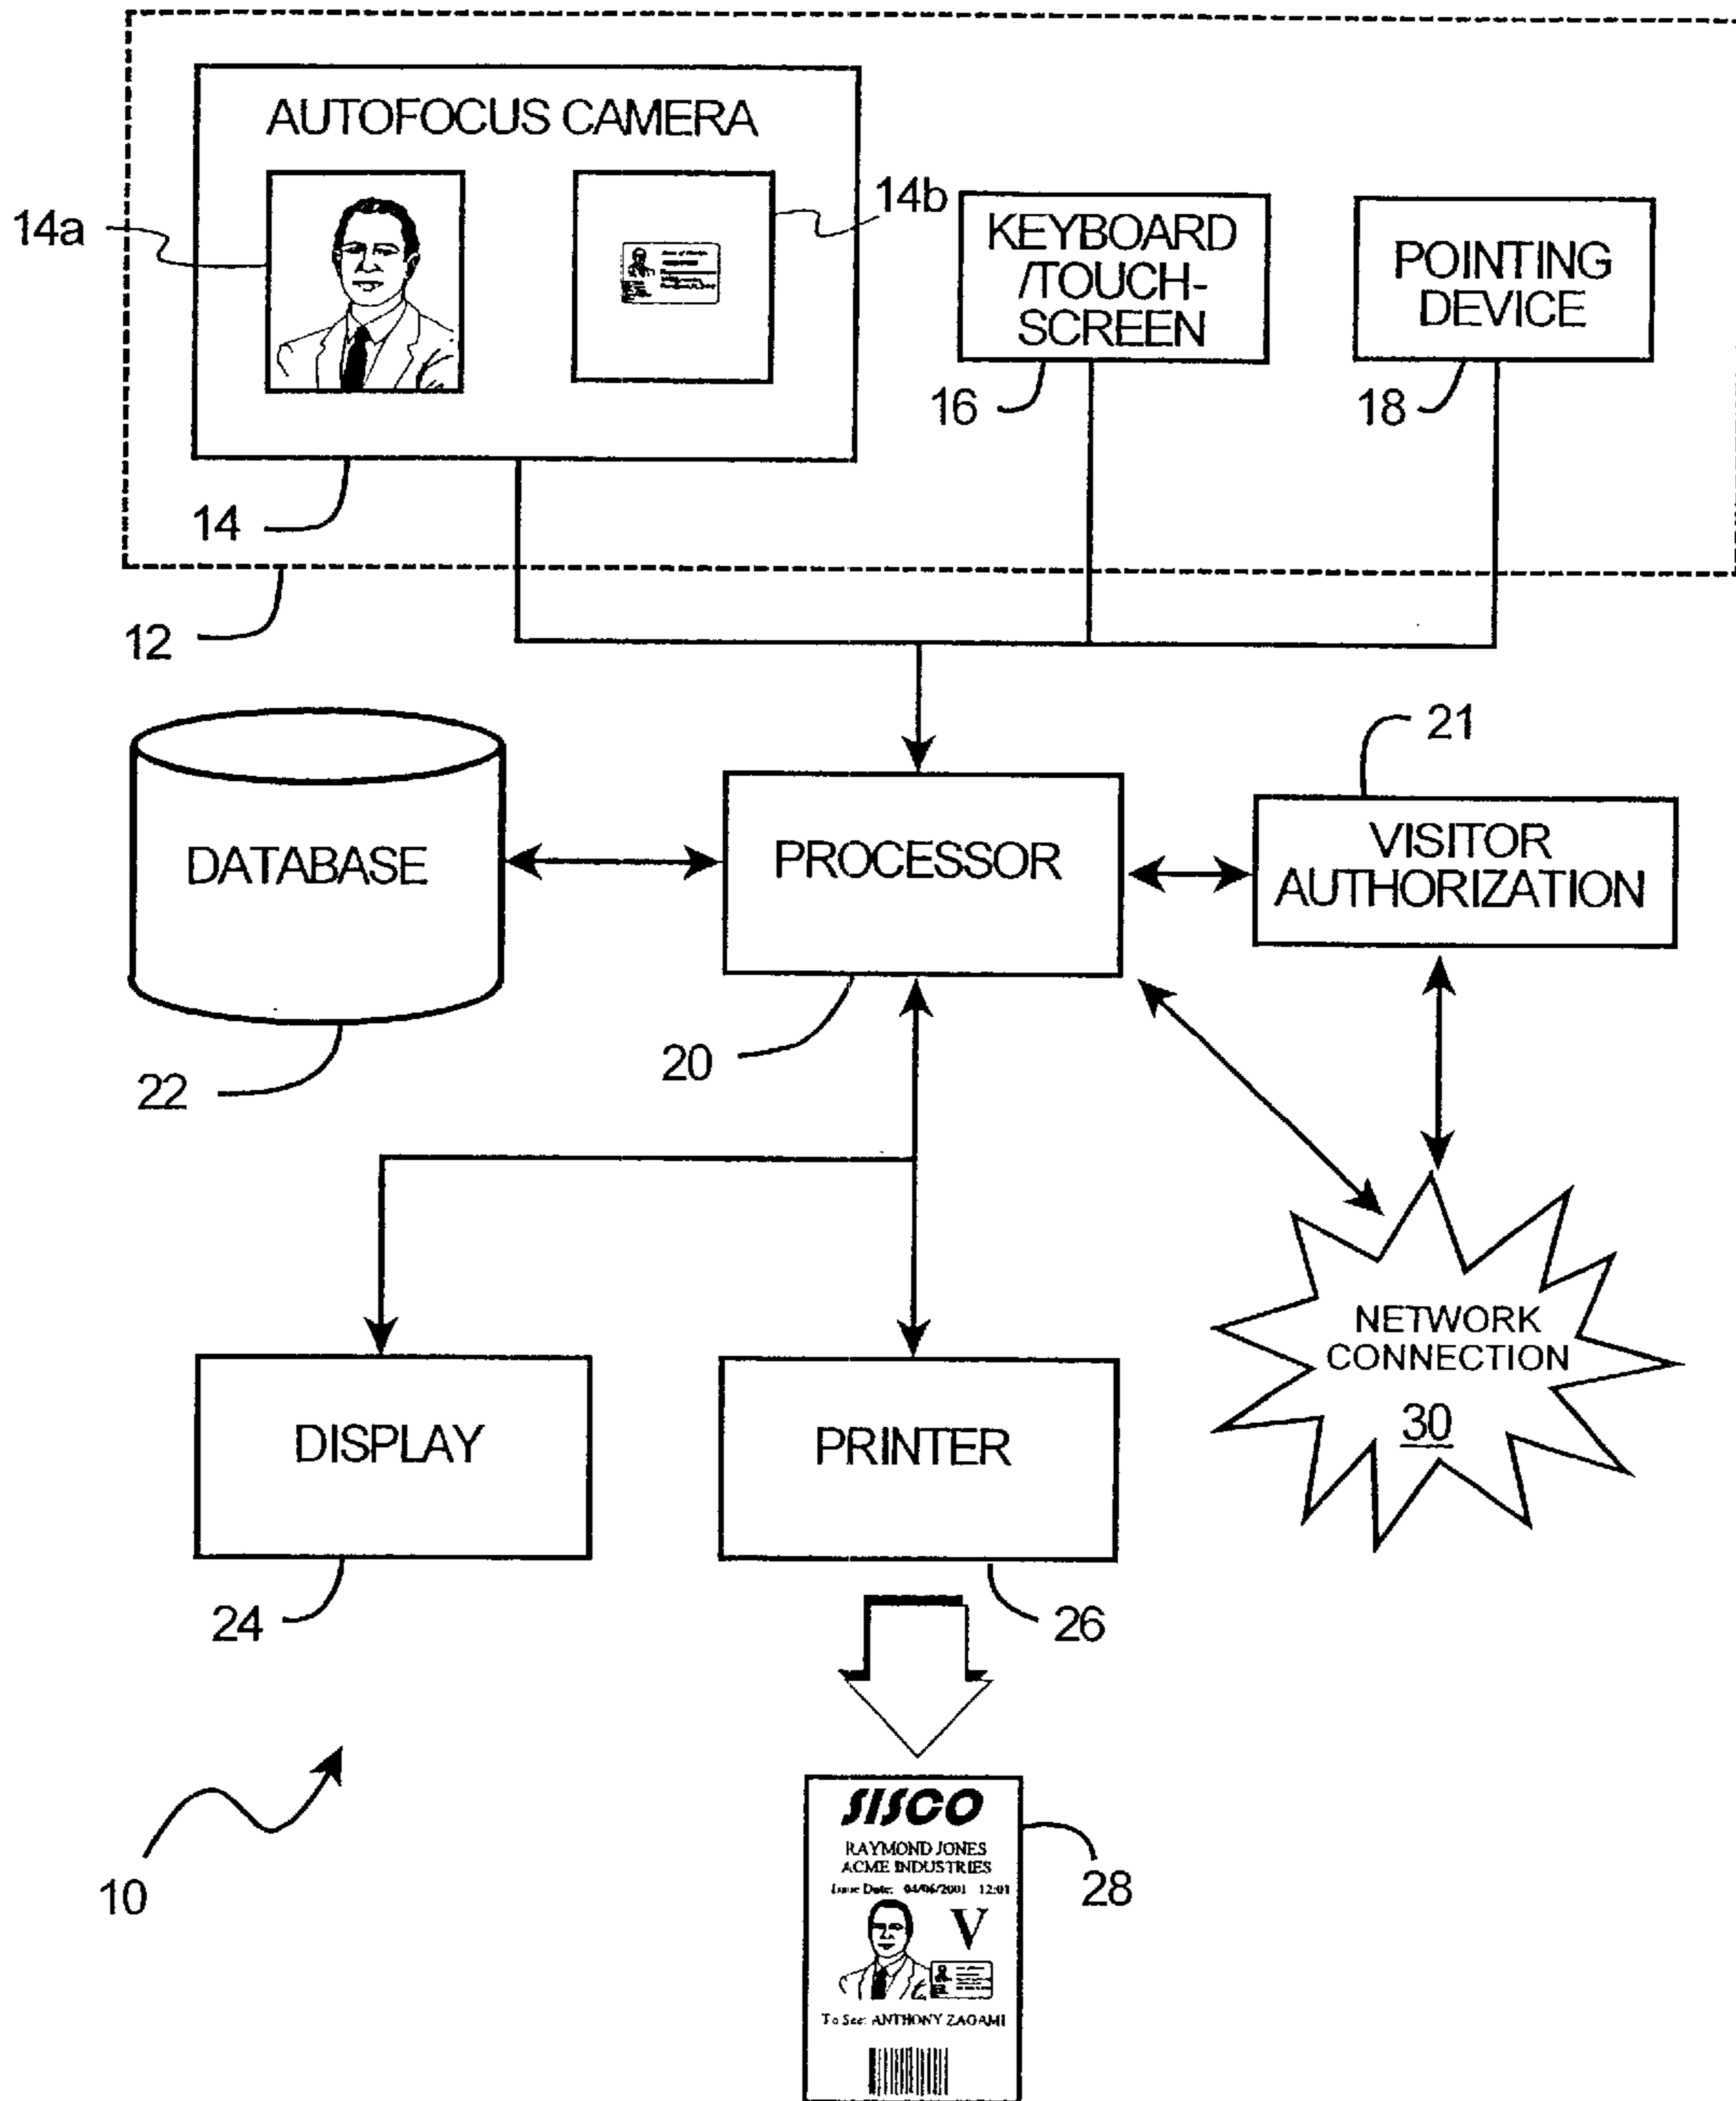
AUTOFOCUS CAMERA

14a

14b

KEYBOARD /TOUCH-SCREEN

POINTING DEVICE

16

18

14

12

21

DATABASE

PROCESSOR

VISITOR AUTHORIZATION

22

20

NETWORK CONNECTION 30

DISPLAY

PRINTER

24

26

SISCO
RAYMOND JONES
ACME INDUSTRIES
Issue Date: 04/06/2001 12:01
V
To See: ANTHONY ZAGAMI

28

10